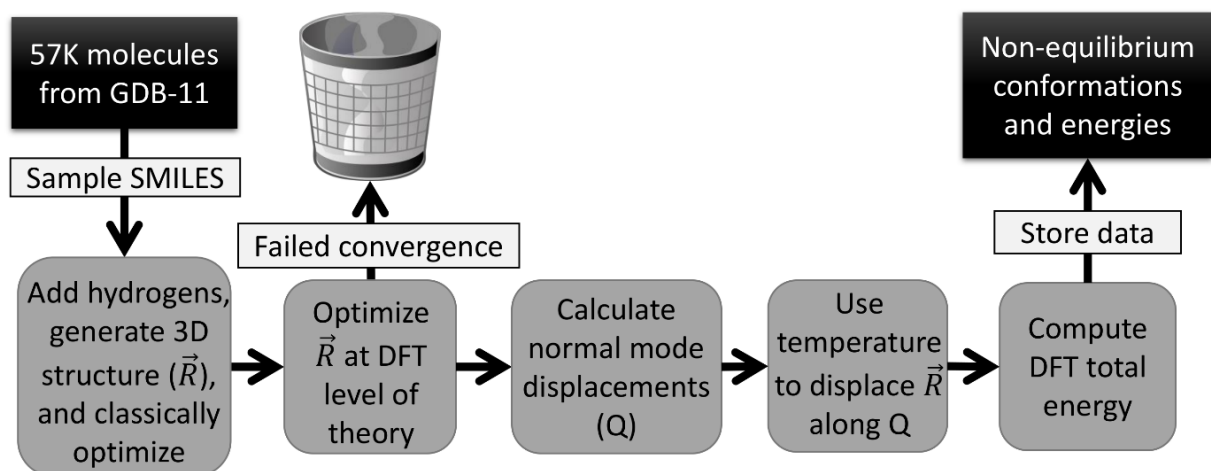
57K molecules from GDB-11

Sample SMILES

Add hydrogens, generate 3D structure ($\vec{R}$), and classically optimize

Failed convergence

Optimize $\vec{R}$ at DFT level of theory

Calculate normal mode displacements (Q)

Use temperature to displace $\vec{R}$ along Q

Compute DFT total energy

Store data

Non-equilibrium conformations and energies